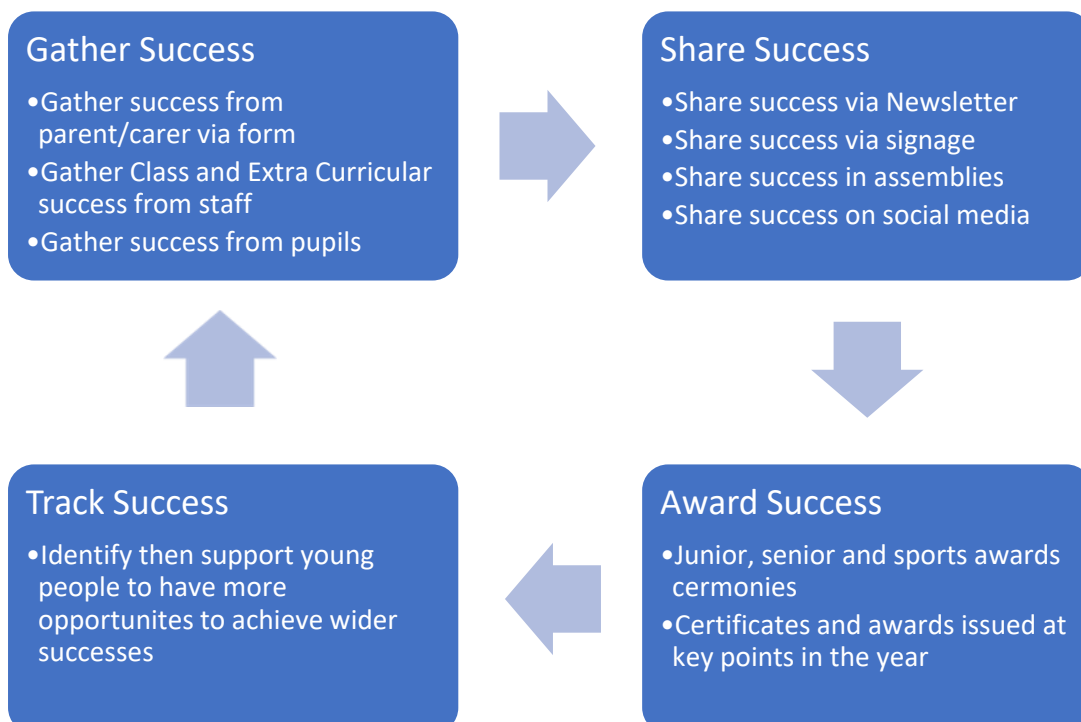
Gather Success

•Gather success from parent/carer via form
•Gather Class and Extra Curricular success from staff
•Gather success from pupils

Share Success

•Share success via Newsletter
•Share success via signage
•Share success in assemblies
•Share success on social media

Award Success

•Junior, senior and sports awards cermonies
•Certificates and awards issued at key points in the year

Track Success

•Identify then support young people to have more opportunites to achieve wider successes